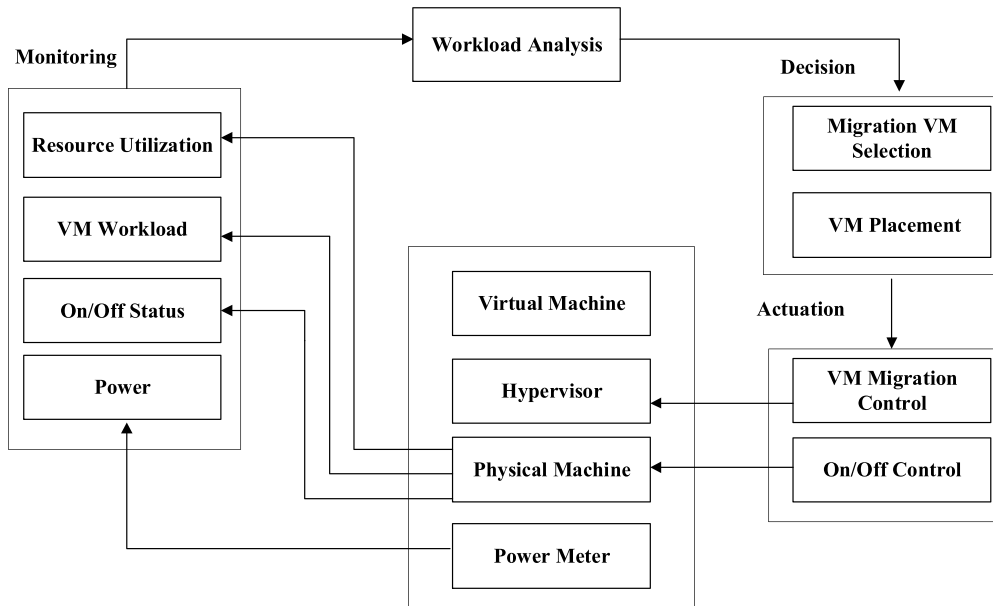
Monitoring

Workload Analysis

Decision

Resource Utilization

VM Workload

On/Off Status

Power

Migration VM Selection

VM Placement

Virtual Machine

Hypervisor

Physical Machine

Power Meter

Actuation

VM Migration Control

On/Off Control